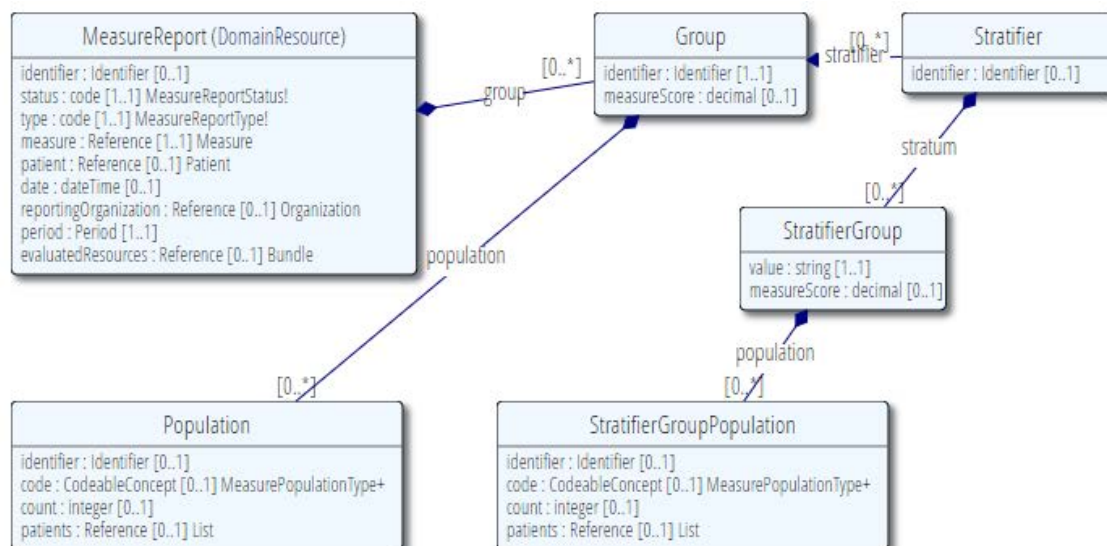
MeasureReport (DomainResource)

identifier : Identifier [0..1]
status : code [1..1] MeasureReportStatus!
type : code [1..1] MeasureReportType!
measure : Reference [1..1] Measure
patient : Reference [0..1] Patient
date : dateTime [0..1]
reportingOrganization : Reference [0..1] Organization
period : Period [1..1]
evaluatedResources : Reference [0..1] Bundle

group

[0..*]

Group

identifier : Identifier [1..1]
measureScore : decimal [0..1]

stratifier

[0..*]

Stratifier

identifier : Identifier [0..1]

stratum

[0..*]

StratifierGroup

value : string [1..1]
measureScore : decimal [0..1]

population

population

[0..*]

Population

identifier : Identifier [0..1]
code : CodeableConcept [0..1] MeasurePopulationType+
count : integer [0..1]
patients : Reference [0..1] List

[0..*]

StratifierGroupPopulation

identifier : Identifier [0..1]
code : CodeableConcept [0..1] MeasurePopulationType+
count : integer [0..1]
patients : Reference [0..1] List